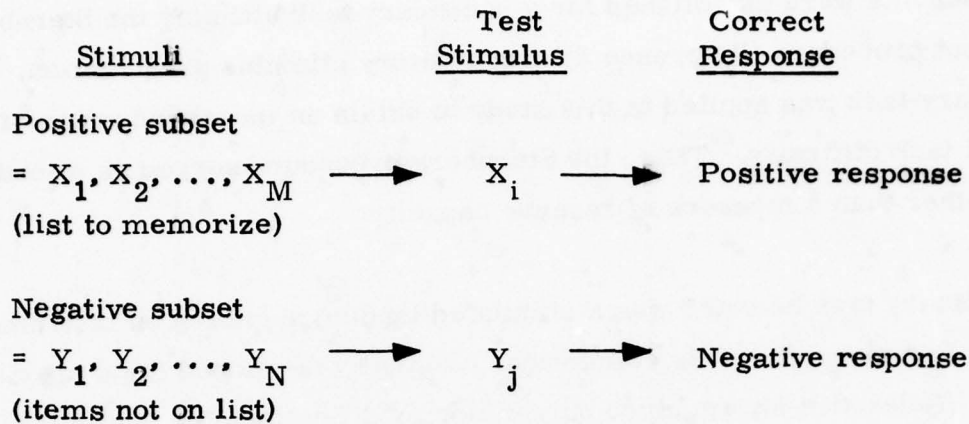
| Stimuli | | Test Stimulus | | Correct Response |
|---|---|---|---|---|
| Positive subset $= X_1, X_2, \ldots, X_M$ (list to memorize) | $\longrightarrow$ | $X_i$ | $\longrightarrow$ | Positive response |
| Negative subset $= Y_1, Y_2, \ldots, Y_N$ (items not on list) | $\longrightarrow$ | $Y_j$ | $\longrightarrow$ | Negative response |